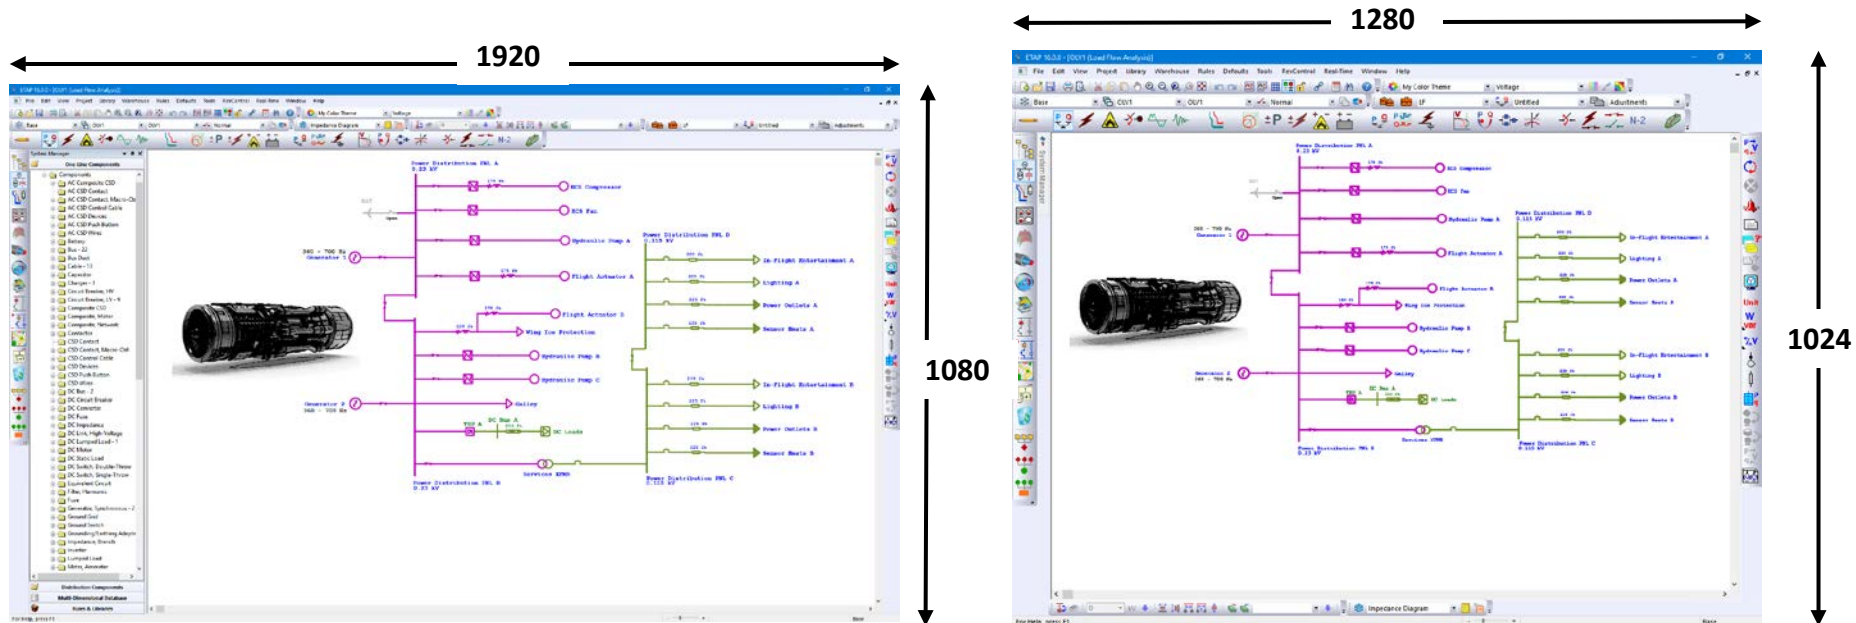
1920

1080

1280

1024

ETAP 16.0.0 - [OLV1 (Load Flow Analysis)]

File Edit View Project Library Warehouse Rules Defaults Tools RevControl Real-Time Window Help

My Color Theme

Voltage

Base

OLV1

Normal

LF

Untitled

Adjustments

Impedance Diagram

System Manager

One Line Components

Components

AC Composite CSD

AC CSD Contact

AC CSD Control Cable

AC CSD Devices

AC CSD Push Button

AC CSD Wires

Battery

Bus

Bus Duct

Cable

Capacitor

Charger

Circuit Breaker, HV

Circuit Breaker, LV

Composite CSD

Composite, Motor

Composite, Network

Contactor

CSD Contact

CSD Control Cable

CSD Devices

CSD Push Button

CSD Wires

DC Bus

DC Circuit Breaker

DC Converter

DC Fuse

DC Impedance

DC Link, High Voltage

DC Lumped Load

DC Motor

DC Static Load

DC Switch, Double-Throw

DC Switch, Single-Throw

Equivalent Circuit

Filter, Harmonic

Fuse

Generator, Synchronous

Ground Grid

Ground Switch

Grounding/Earthing Adapter

Impedance, Branch

Inverter

Lumped Load

Meter, Ammeter

Distribution Components

Multi-Dimensional Database

Rules & Libraries

For Help, press F1

Power Distribution PNL A
0.23 kV

ECS Compressor

ECS Fan

Hydraulic Pump A

Flight Actuator A

Flight Actuator B

Wing Ice Protection

Hydraulic Pump B

Hydraulic Pump C

Galley

DC Bus A

DC Loads

Services XFMR

Power Distribution PNL B
0.23 kV

Power Distribution PNL C
0.115 kV

Power Distribution PNL D
0.115 kV

In-Flight Entertainment A

Lighting A

Power Outlets A

Sensor Heats A

In-Flight Entertainment B

Lighting B

Power Outlets B

Sensor Heats B

360 - 700 Hz
Generator 1

Generator 2
360 - 700 Hz

Open

Base